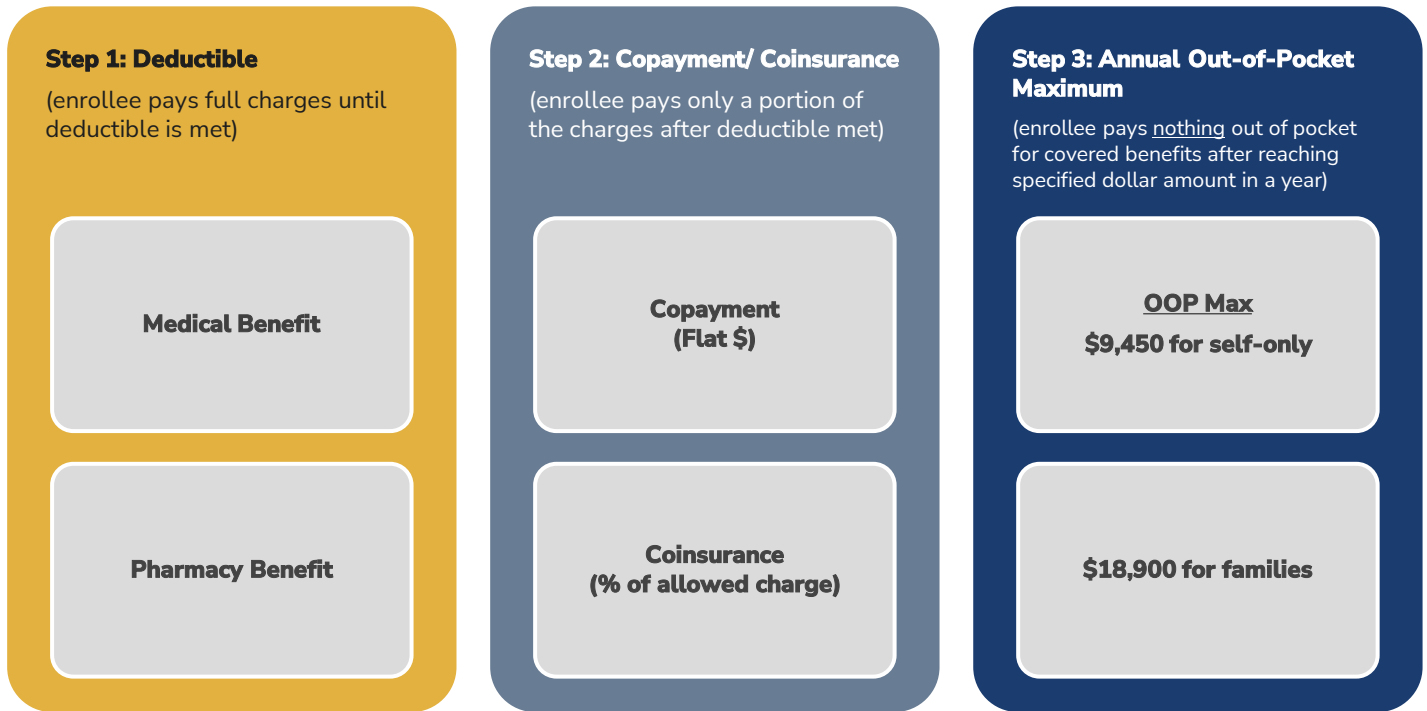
Step 1: Deductible

(enrollee pays full charges until deductible is met)

Medical Benefit

Pharmacy Benefit

Step 2: Copayment/ Coinsurance

(enrollee pays only a portion of the charges after deductible met)

Copayment
(Flat $)

Coinsurance
(% of allowed charge)

Step 3: Annual Out-of-Pocket Maximum

(enrollee pays nothing out of pocket for covered benefits after reaching specified dollar amount in a year)

OOP Max
$9,450 for self-only

$18,900 for families